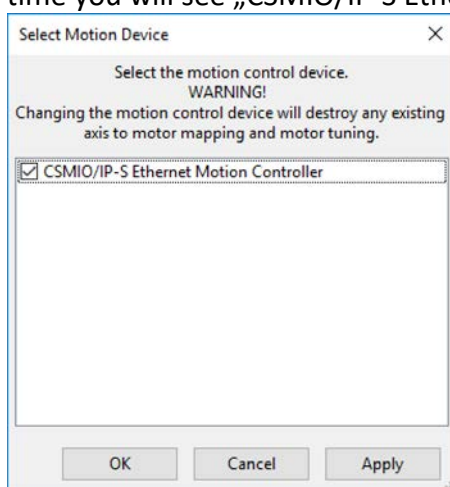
time you will see „CSMIO/IP-S Ethe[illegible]

Select Motion Device

×

Select the motion control device.
WARNING!
Changing the motion control device will destroy any existing axis to motor mapping and motor tuning.

☑ CSMIO/IP-S Ethernet Motion Controller

OK

Cancel

Apply